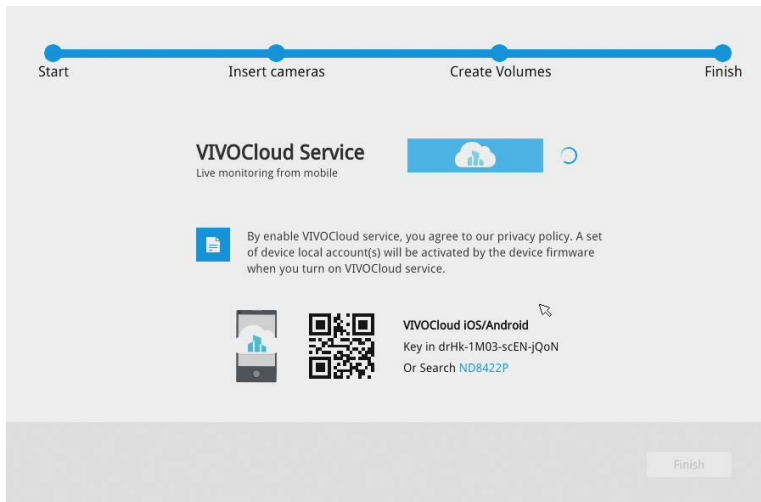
Start
Insert cameras
Create Volumes
Finish

VIVOCloud Service
Live monitoring from mobile

By enable VIVOCloud service, you agree to our privacy policy. A set of device local account(s) will be activated by the device firmware when you turn on VIVOCloud service.

VIVOCloud iOS/Android
Key in drHk-1M03-scEN-jQoN
Or Search ND8422P

Finish